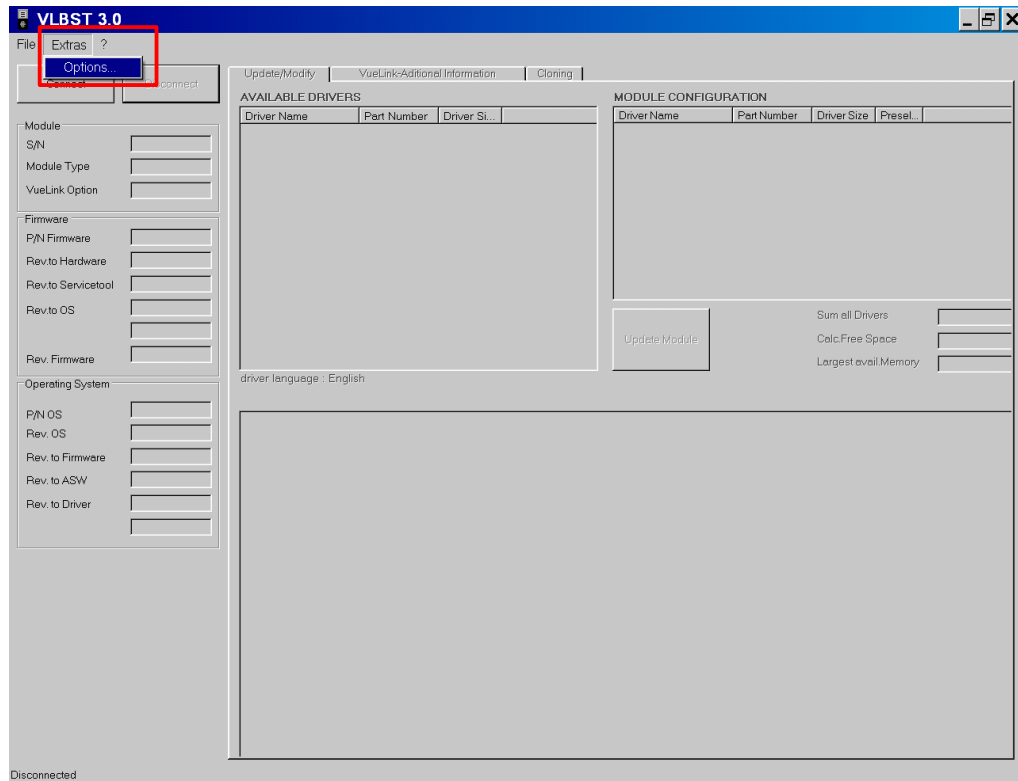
VLBST 3.0

File Extras ?

Options...

Connect Disconnect

Update/Modify VueLink-Aditional Information Cloning

AVAILABLE DRIVERS

| Driver Name | Part Number | Driver Si... |
|---|---|---|

MODULE CONFIGURATION

| Driver Name | Part Number | Driver Size | Presel... |
|---|---|---|---|

Module
S/N
Module Type
VueLink Option

Firmware
P/N Firmware
Rev.to Hardware
Rev.to Servicetool
Rev.to OS
Rev. Firmware

Operating System
P/N OS
Rev. OS
Rev. to Firmware
Rev. to ASW
Rev. to Driver

Update Module

Sum all Drivers
Calc.Free Space
Largest avail.Memory

driver language : English

Disconnected